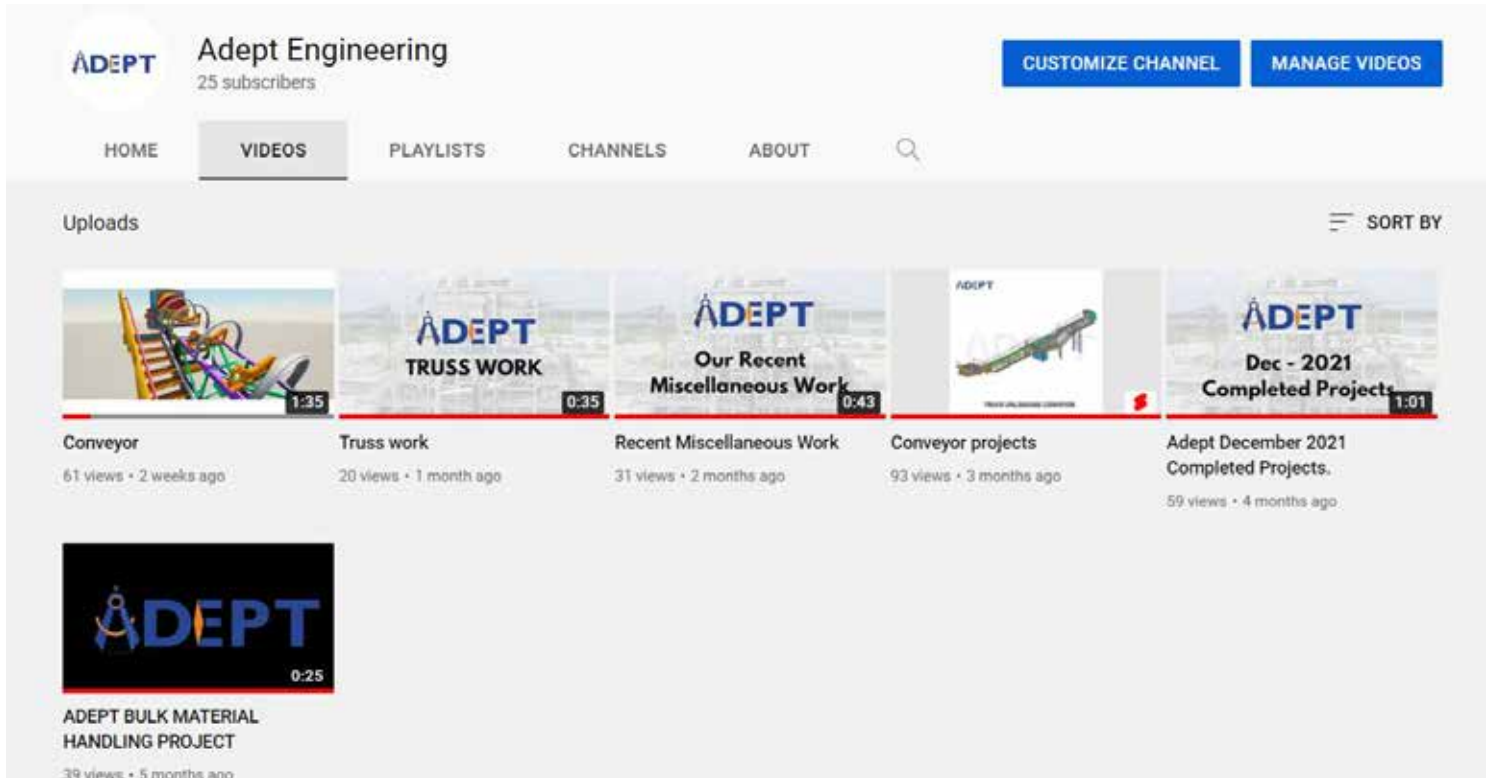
ADEPT

Adept Engineering
25 subscribers

CUSTOMIZE CHANNEL

MANAGE VIDEOS

HOME

VIDEOS

PLAYLISTS

CHANNELS

ABOUT

Uploads

SORT BY

1:35

Conveyor
61 views • 2 weeks ago

ADEPT
TRUSS WORK
0:35

Truss work
20 views • 1 month ago

ADEPT
Our Recent Miscellaneous Work
0:43

Recent Miscellaneous Work
31 views • 2 months ago

ADEPT

Conveyor projects
93 views • 3 months ago

ADEPT
Dec - 2021
Completed Projects
1:01

Adept December 2021 Completed Projects.
59 views • 4 months ago

ADEPT
0:25

ADEPT BULK MATERIAL HANDLING PROJECT
39 views • 5 months ago